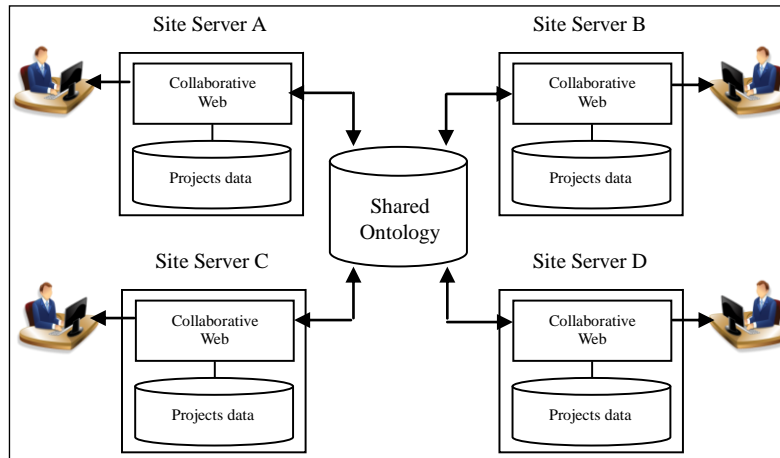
Site Server A

Collaborative Web

Projects data

Site Server B

Collaborative Web

Projects data

Shared Ontology

Site Server C

Collaborative Web

Projects data

Site Server D

Collaborative Web

Projects data